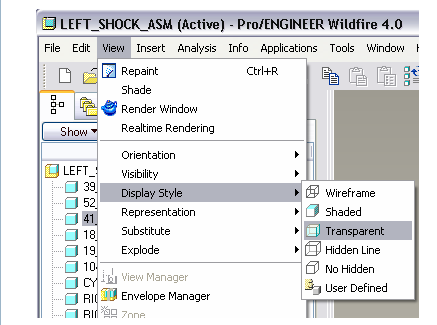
LEFT_SHOCK_ASM (Active) - Pro/ENGINEER Wildfire 4.0

File Edit View Insert Analysis Info Applications Tools Window

Show

LEFT_S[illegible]
39
52
41
18
19
10
CY
RI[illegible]
RI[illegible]

Repaint Ctrl+R
Shade
Render Window
Realtime Rendering

Orientation
Visibility
Display Style
Representation
Substitute
Explode

View Manager
Envelope Manager
Zone

Wireframe
Shaded
Transparent
Hidden Line
No Hidden
User Defined